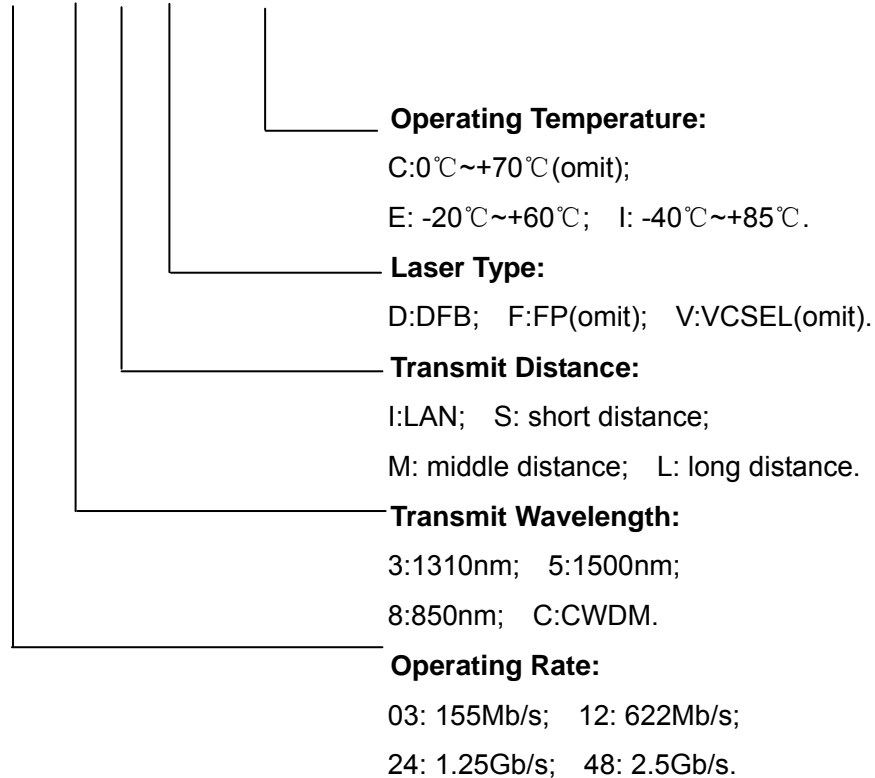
**Operating Temperature:**

C:0℃~+70℃(omit);

E: -20℃~+60℃; I: -40℃~+85℃.

**Laser Type:**

D:DFB; F:FP(omit); V:VCSEL(omit).

**Transmit Distance:**

I:LAN; S: short distance;

M: middle distance; L: long distance.

**Transmit Wavelength:**

3:1310nm; 5:1500nm;

8:850nm; C:CWDM.

**Operating Rate:**

03: 155Mb/s; 12: 622Mb/s;

24: 1.25Gb/s; 48: 2.5Gb/s.